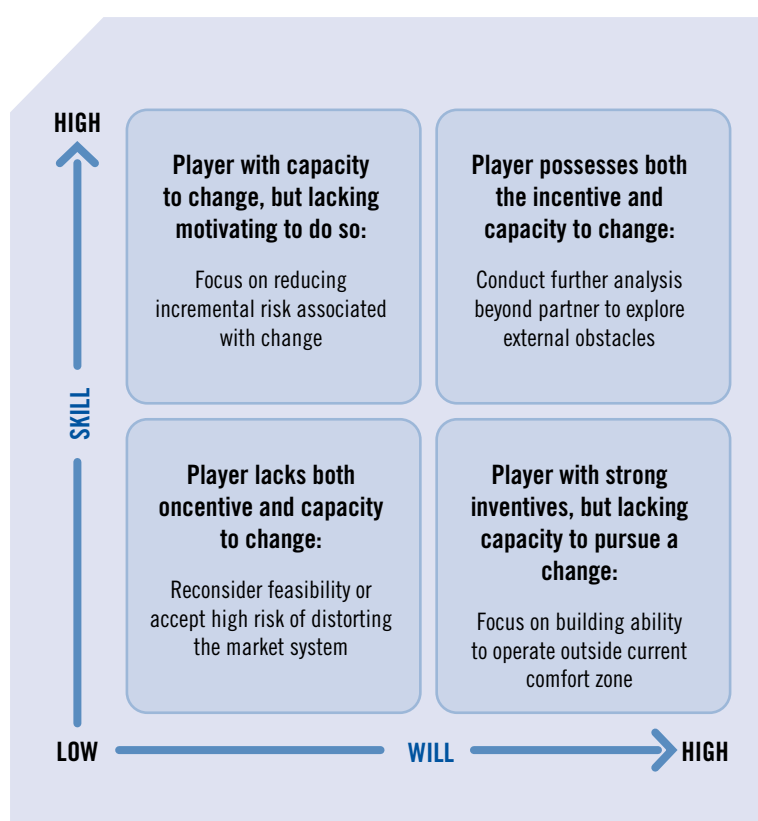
HIGH

SKILL

Player with capacity to change, but lacking motivating to do so:

Focus on reducing incremental risk associated with change

Player possesses both the incentive and capacity to change:

Conduct further analysis beyond partner to explore external obstacles

Player lacks both oncentive and capacity to change:

Reconsider feasibility or accept high risk of distorting the market system

Player with strong inventives, but lacking capacity to pursue a change:

Focus on building ability to operate outside current comfort zone

LOW

WILL

HIGH